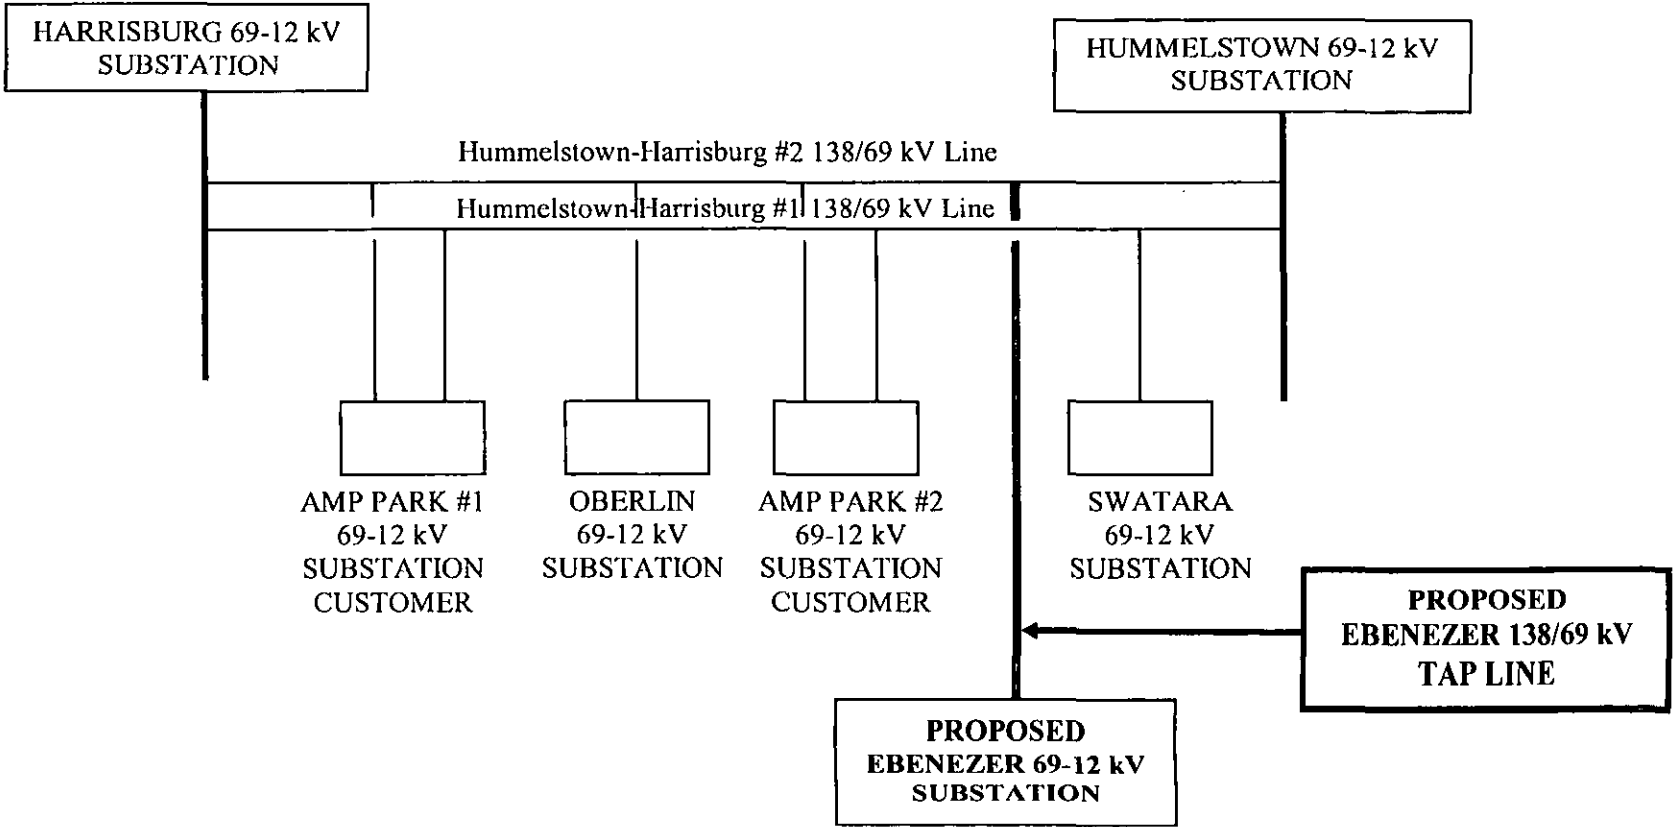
HARRISBURG 69-12 kV SUBSTATION

HUMMELSTOWN 69-12 kV SUBSTATION

Hummelstown-Harrisburg #2 138/69 kV Line

Hummelstown-Harrisburg #1 138/69 kV Line

AMP PARK #1 69-12 kV SUBSTATION CUSTOMER

OBERLIN 69-12 kV SUBSTATION

AMP PARK #2 69-12 kV SUBSTATION CUSTOMER

SWATARA 69-12 kV SUBSTATION

PROPOSED EBENEZER 138/69 kV TAP LINE

PROPOSED EBENEZER 69-12 kV SUBSTATION